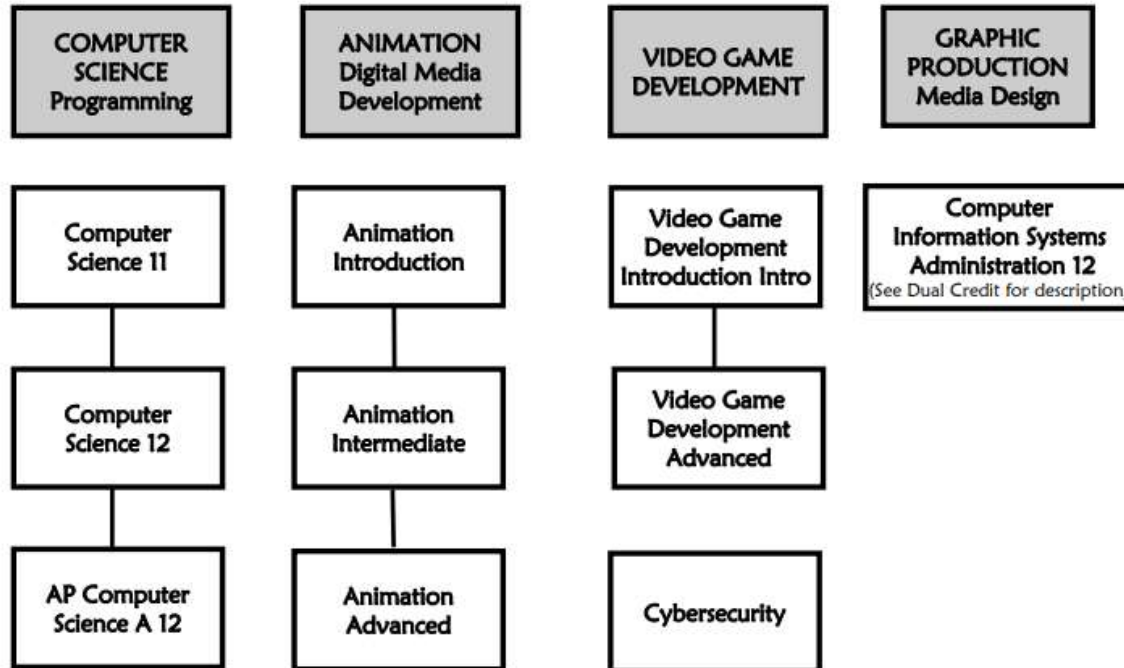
COMPUTER SCIENCE Programming

Computer Science 11

Computer Science 12

AP Computer Science A 12

ANIMATION Digital Media Development

Animation Introduction

Animation Intermediate

Animation Advanced

VIDEO GAME DEVELOPMENT

Video Game Development Introduction Intro

Video Game Development Advanced

Cybersecurity

GRAPHIC PRODUCTION Media Design

Computer Information Systems Administration 12
(See Dual Credit for description)